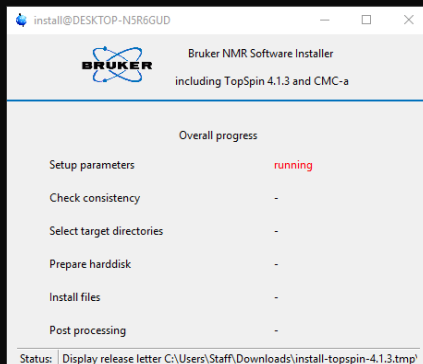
install@DESKTOP-N5R6GUD

BRUKER

Bruker NMR Software Installer

including TopSpin 4.1.3 and CMC-a

Overall progress

Setup parameters running

Check consistency -

Select target directories -

Prepare harddisk -

Install files -

Post processing -

Status: Display release letter C:\Users\Staff\Downloads\install-topspin-4.1.3.tmp\